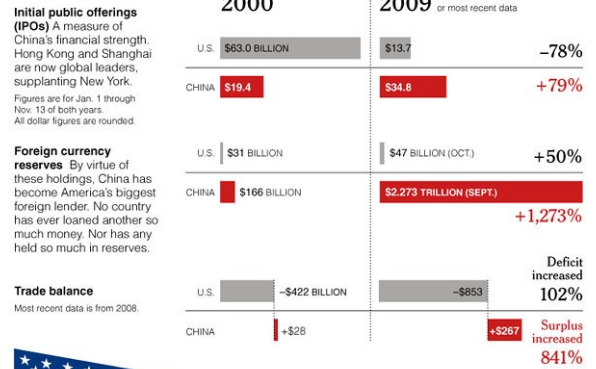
2000

2009 or most recent data

Initial public offerings (IPOs) A measure of China's financial strength. Hong Kong and Shanghai are now global leaders, supplanting New York.

Figures are for Jan. 1 through Nov. 13 of both years. All dollar figures are rounded.

U.S. $63.0 BILLION $13.7 −78%

CHINA $19.4 $34.8 +79%

Foreign currency reserves By virtue of these holdings, China has become America's biggest foreign lender. No country has ever loaned another so much money. Nor has any held so much in reserves.

U.S. $31 BILLION $47 BILLION (OCT.) +50%

CHINA $166 BILLION $2.273 TRILLION (SEPT.) +1,273%

Trade balance

Most recent data is from 2008.

U.S. −$422 BILLION −$853 Deficit increased 102%

CHINA +$28 +$267 Surplus increased 841%